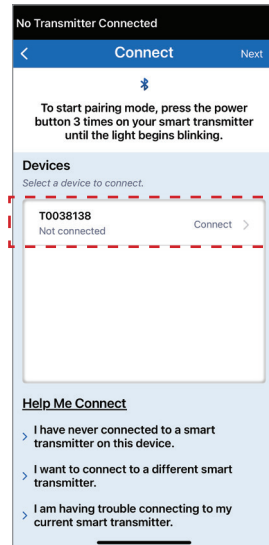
No Transmitter Connected

<

Connect

Next

To start pairing mode, press the power button 3 times on your smart transmitter until the light begins blinking.

Devices

Select a device to connect.

T0038138
Not connected

Connect >

Help Me Connect

> I have never connected to a smart transmitter on this device.

> I want to connect to a different smart transmitter.

> I am having trouble connecting to my current smart transmitter.